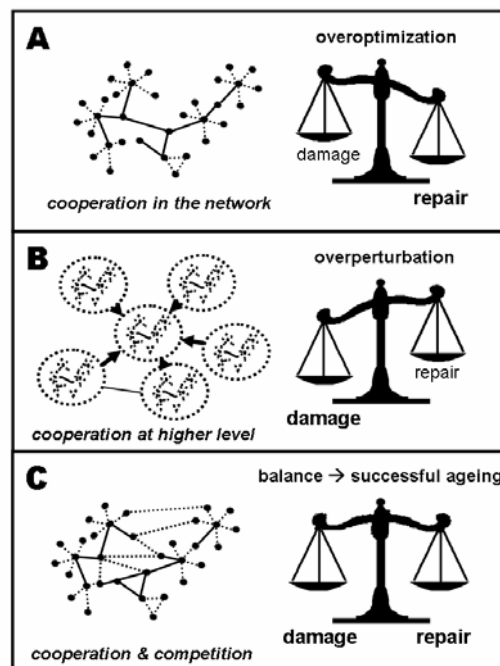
A

overoptimization

damage

repair

cooperation in the network

B

overperturbation

repair

damage

cooperation at higher level

C

balance → successful ageing

damage

repair

cooperation & competition